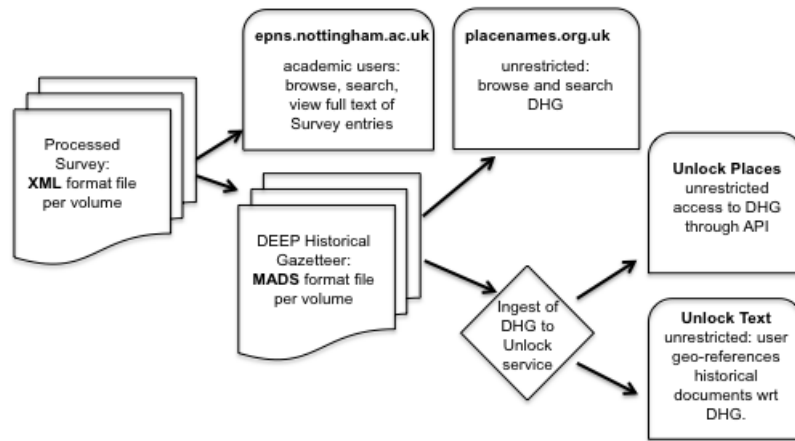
Processed Survey: XML format file per volume

epns.nottingham.ac.uk
academic users: browse, search, view full text of Survey entries

placenames.org.uk
unrestricted: browse and search DHG

DEEP Historical Gazetteer: MADS format file per volume

Ingest of DHG to Unlock service

Unlock Places
unrestricted access to DHG through API

Unlock Text
unrestricted: user geo-references historical documents wrt DHG.